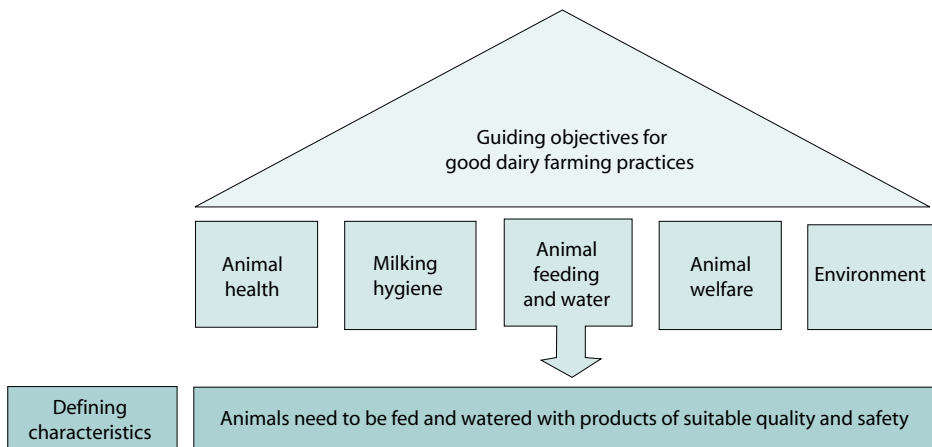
Guiding objectives for good dairy farming practices

Animal health

Milking hygiene

Animal feeding and water

Animal welfare

Environment

Defining characteristics

Animals need to be fed and watered with products of suitable quality and safety